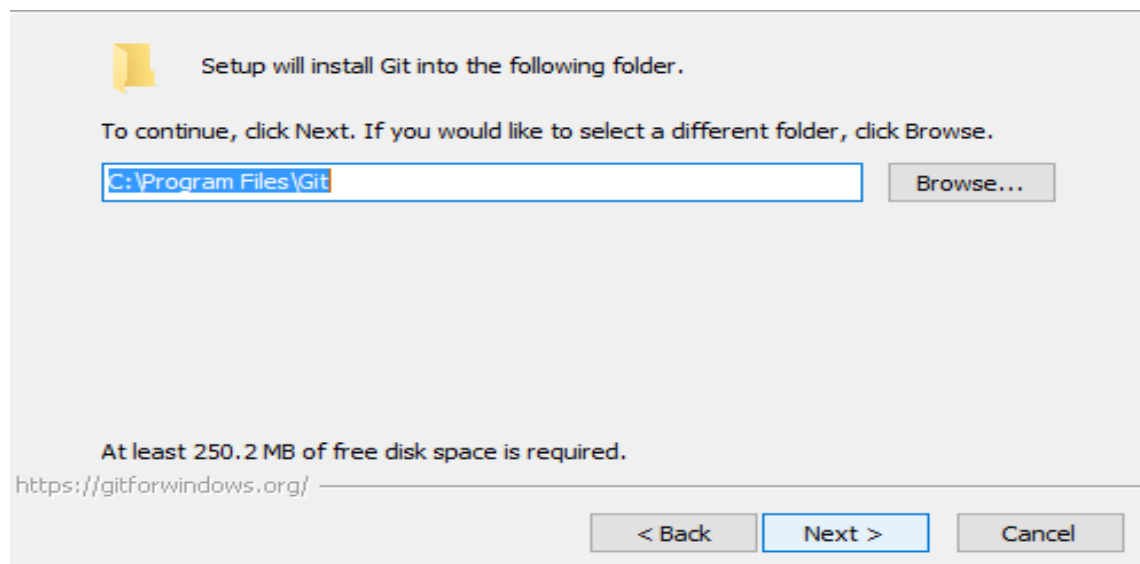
Setup will install Git into the following folder.

To continue, click Next. If you would like to select a different folder, click Browse.

C:\Program Files\Git

Browse...

At least 250.2 MB of free disk space is required.

https://gitforwindows.org/

< Back

Next >

Cancel